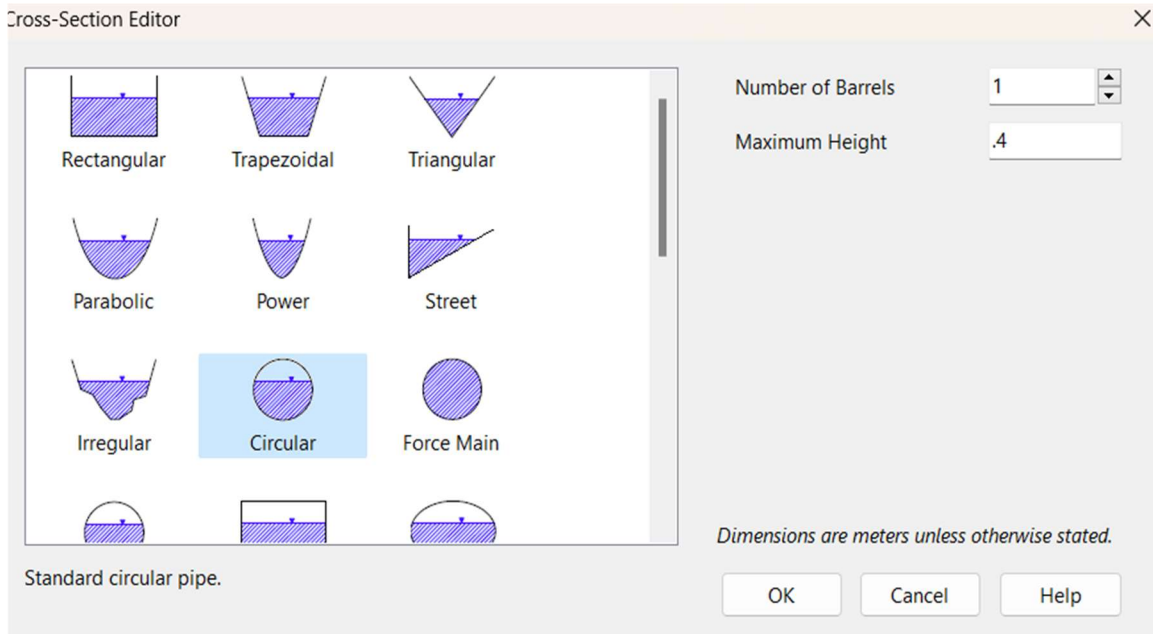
Cross-Section Editor

×

Rectangular
Trapezoidal
Triangular
Parabolic
Power
Street
Irregular
Circular
Force Main

Number of Barrels 1
Maximum Height .4

Dimensions are meters unless otherwise stated.

Standard circular pipe.

OK
Cancel
Help